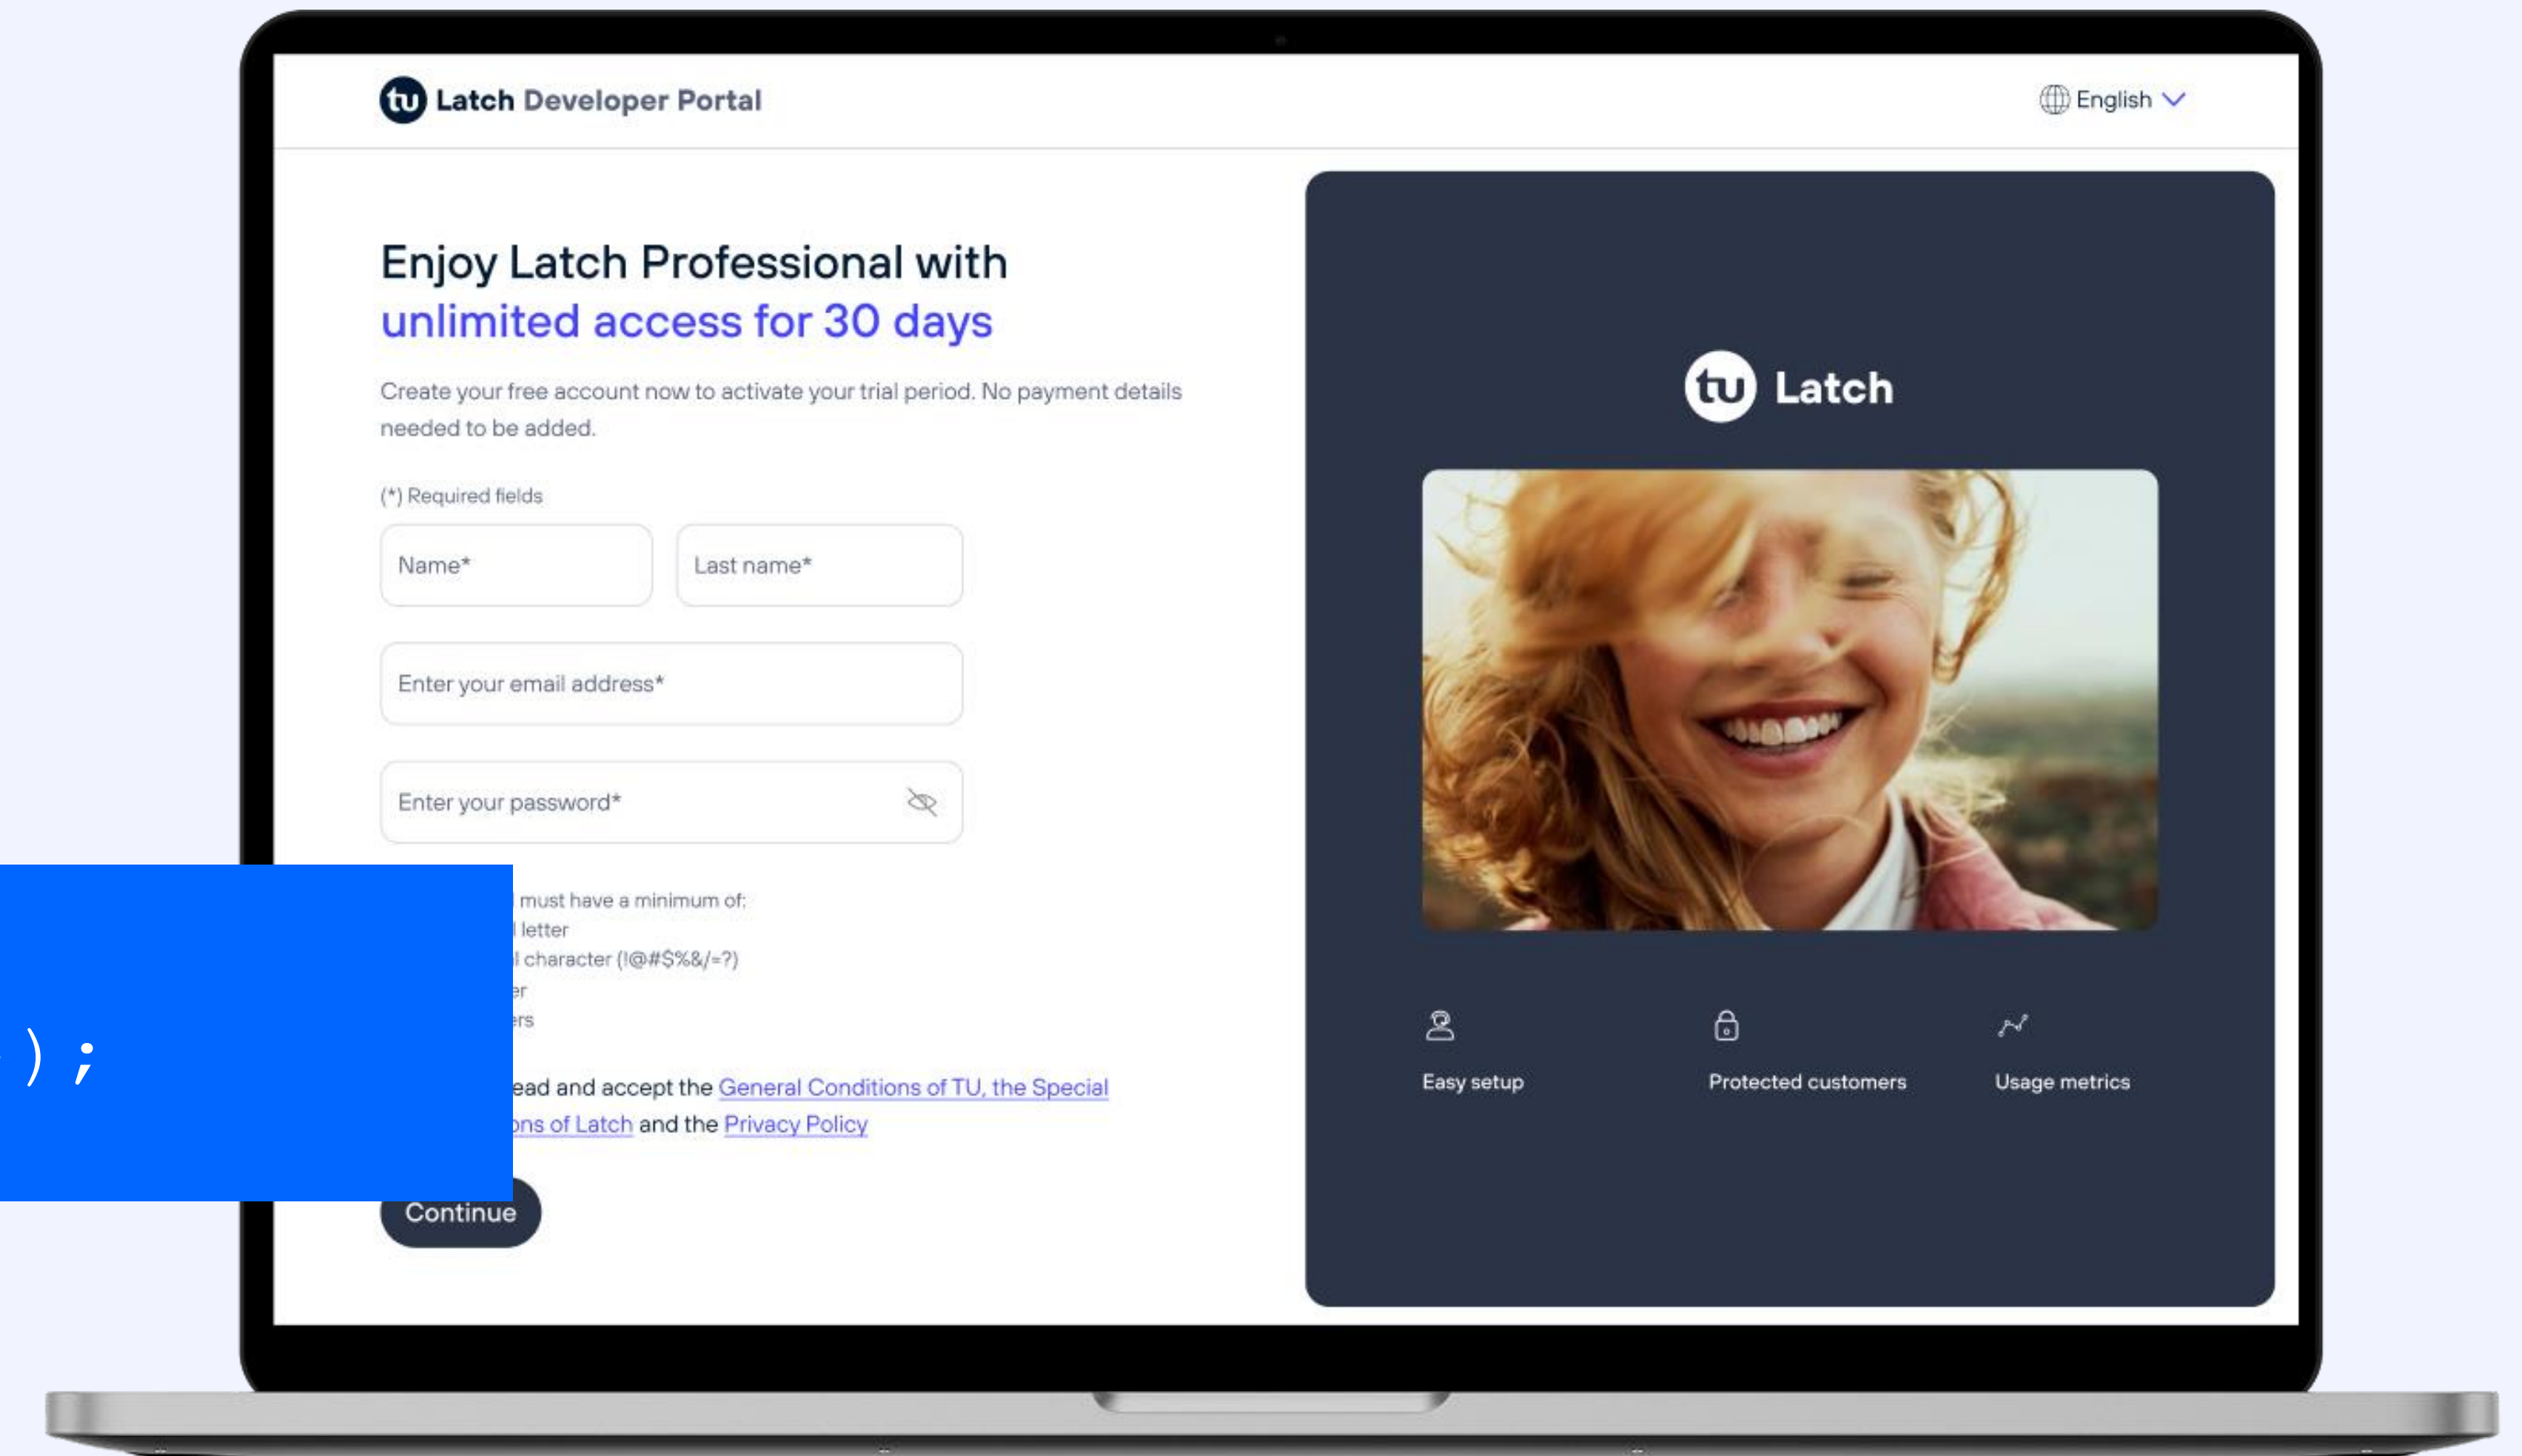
tu Latch Developer Portal

English

Enjoy Latch Professional with unlimited access for 30 days

Create your free account now to activate your trial period. No payment details needed to be added.

(*) Required fields

Name*

Last name*

Enter your email address*

Enter your password*

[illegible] must have a minimum of:
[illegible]l letter
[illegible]l character (!@#$%&/=?)
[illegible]er
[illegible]ers

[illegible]ead and accept the General Conditions of TU, the Special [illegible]ons of Latch and the Privacy Policy

);

Continue

tu Latch

Easy setup

Protected customers

Usage metrics